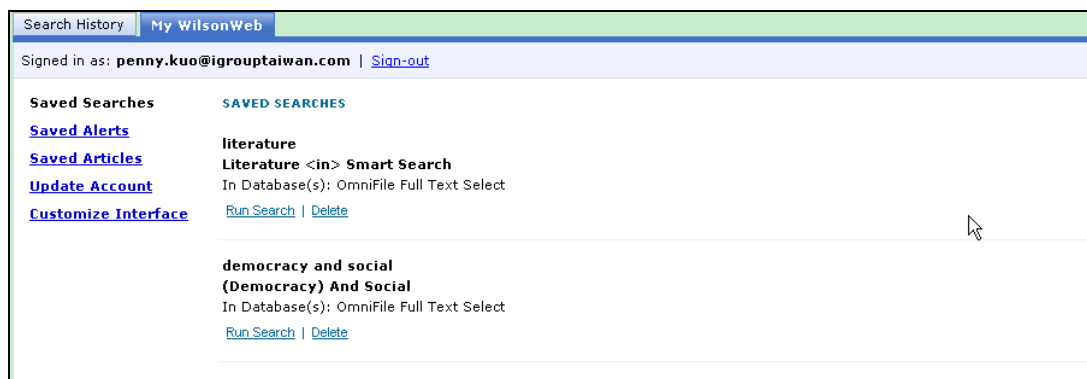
Search History | My WilsonWeb

Signed in as: penny.kuo@igrouptaiwan.com | Sign-out

Saved Searches
Saved Alerts
Saved Articles
Update Account
Customize Interface

SAVED SEARCHES

literature
Literature <in> Smart Search
In Database(s): OmniFile Full Text Select
Run Search | Delete

democracy and social
(Democracy) And Social
In Database(s): OmniFile Full Text Select
Run Search | Delete